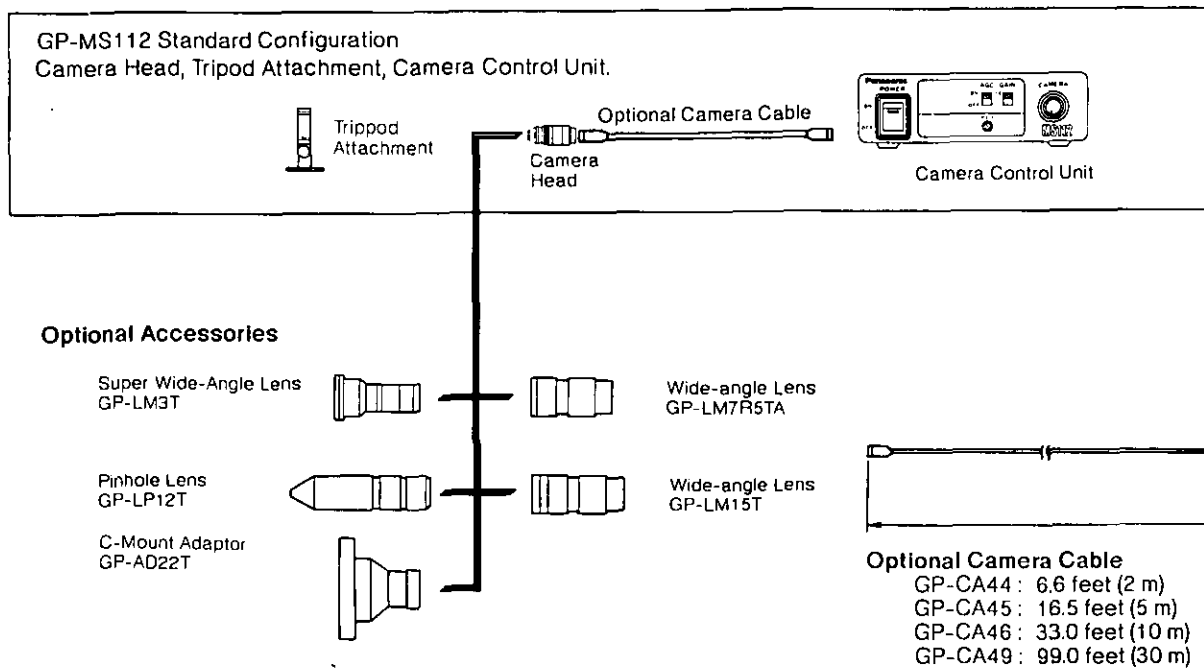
GP-MS112 Standard Configuration
Camera Head, Tripod Attachment, Camera Control Unit.

Tripod Attachment

Optional Camera Cable

Camera Head

Panasonic
POWER
ON
OFF
AGC
GAIN
CAMERA

Camera Control Unit

Optional Accessories

Super Wide-Angle Lens
GP-LM3T

Wide-angle Lens
GP-LM7R5TA

Pinhole Lens
GP-LP12T

Wide-angle Lens
GP-LM15T

C-Mount Adaptor
GP-AD22T

Optional Camera Cable
GP-CA44 : 6.6 feet (2 m)
GP-CA45 : 16.5 feet (5 m)
GP-CA46 : 33.0 feet (10 m)
GP-CA49 : 99.0 feet (30 m)